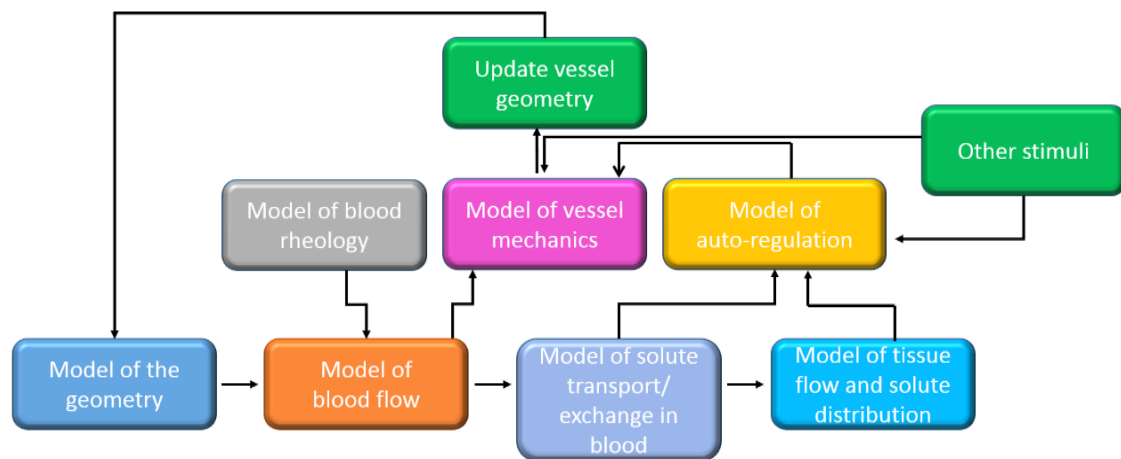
Update vessel geometry

Other stimuli

Model of blood rheology

Model of vessel mechanics

Model of auto-regulation

Model of the geometry

Model of blood flow

Model of solute transport/ exchange in blood

Model of tissue flow and solute distribution